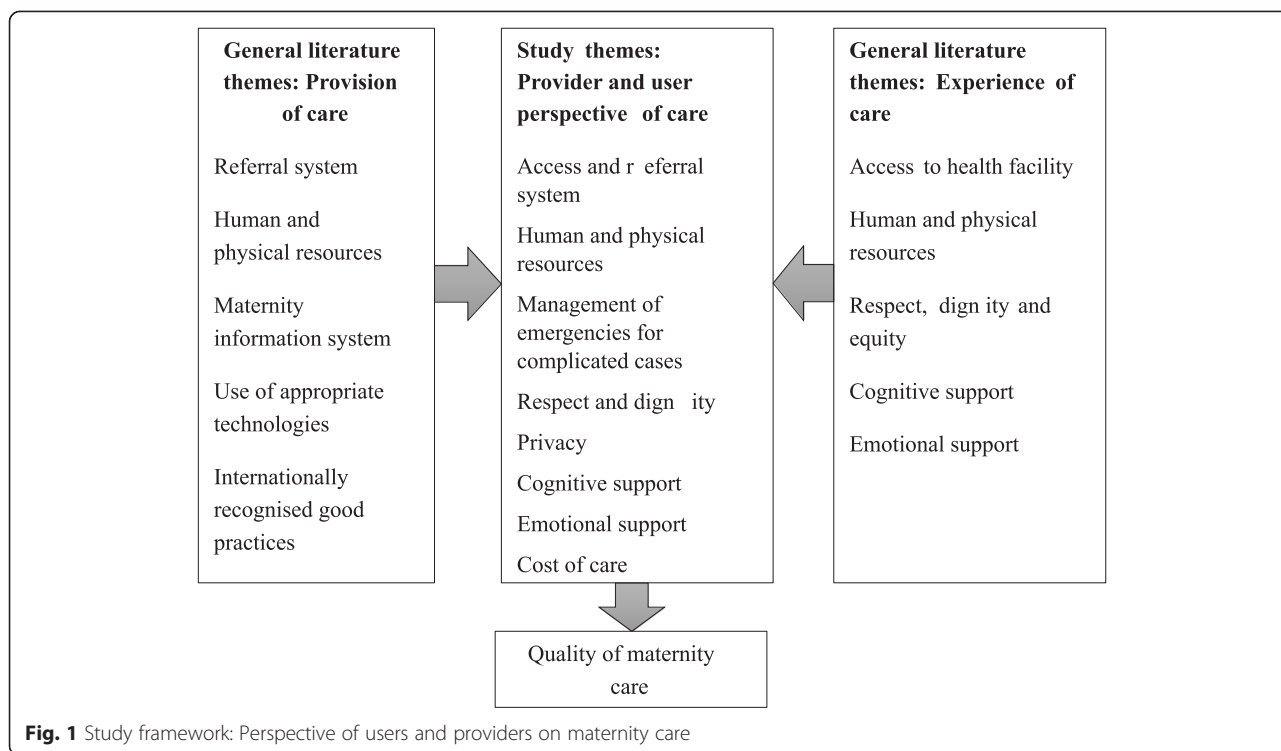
General literature themes: Provision of care

Referral system

Human and physical resources

Maternity information system

Use of appropriate technologies

Internationally recognised good practices

Study themes: Provider and user perspective of care

Access and r eferral system

Human and physical resources

Management of emergencies for complicated cases

Respect and dign ity

Privacy

Cognitive support

Emotional support

Cost of care

General literature themes: Experience of care

Access to health facility

Human and physical resources

Respect, dign ity and equity

Cognitive support

Emotional support

Quality of maternity care

Fig. 1 Study framework: Perspective of users and providers on maternity care